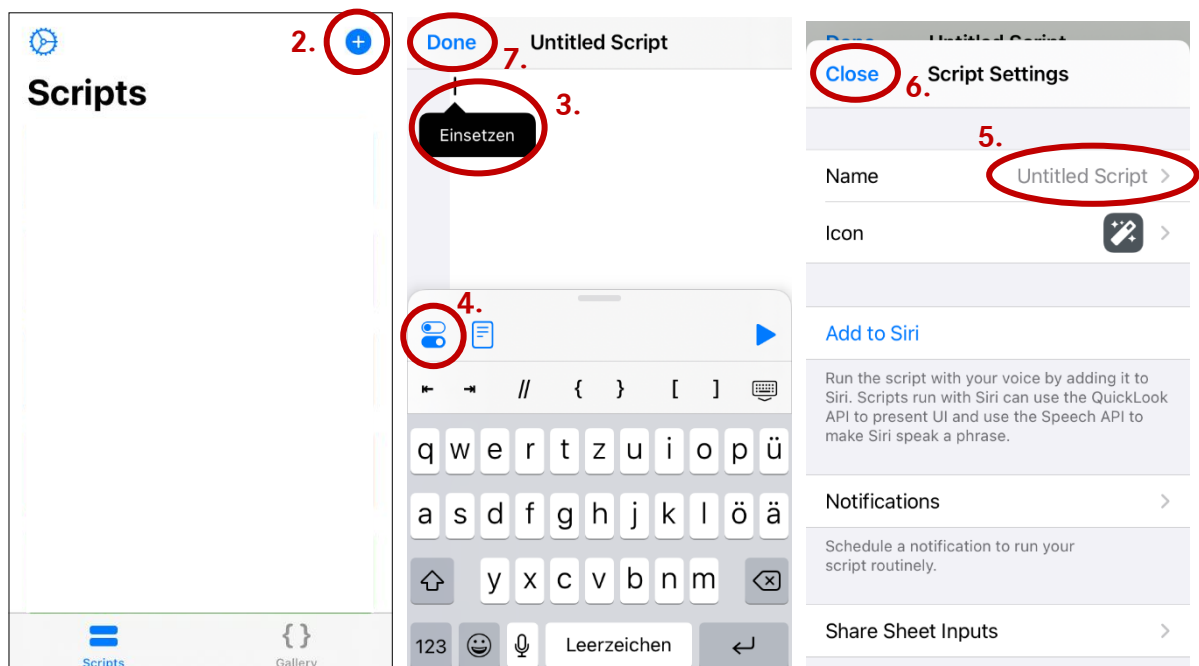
2.

Scripts

Scripts

Gallery

Done 7. Untitled Script

3.

Einsetzen

4.

// { } [ ]

q w e r t z u i o p ü

a s d f g h j k l ö ä

y x c v b n m

123

Leerzeichen

Done Untitled Script

Close 6. Script Settings

5.

Name Untitled Script

Icon

Add to Siri

Run the script with your voice by adding it to Siri. Scripts run with Siri can use the QuickLook API to present UI and use the Speech API to make Siri speak a phrase.

Notifications

Schedule a notification to run your script routinely.

Share Sheet Inputs